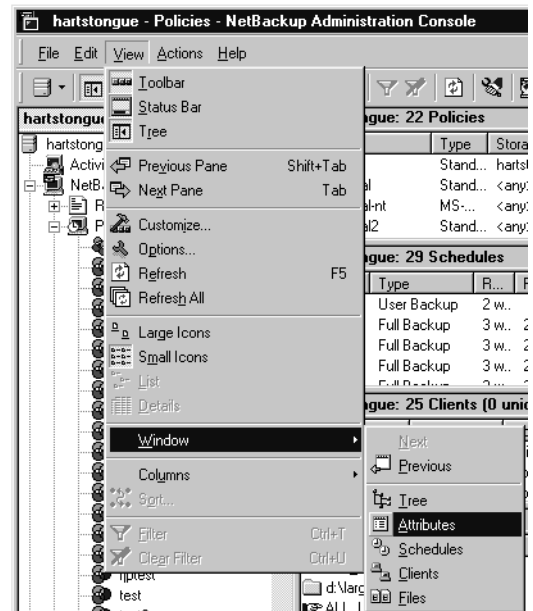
hartstongue - Policies - NetBackup Administration Console

File Edit View Actions Help

hartstongue

hartstong

Activi

NetB

R

P

Toolbar
Status Bar
Tree
Previous Pane Shift+Tab
Next Pane Tab
Customize...
Options...
Refresh F5
Refresh All
Large Icons
Small Icons
List
Details
Window
Columns
Sort...
Filter Ctrl+T
Clear Filter Ctrl+U

gue: 22 Policies

| | Type | Stora |
|---|---|---|
| | Stand... | harts |
| l | Stand... | <any |
| al-nt | MS-... | <any |
| al2 | Stand... | <any |

gue: 29 Schedules

| Type | R... | F |
|---|---|---|
| User Backup | 2 w.. | |
| Full Backup | 3 w.. | 2 |
| Full Backup | 3 w.. | 2 |
| Full Backup | 3 w.. | 2 |
| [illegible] | | |

gue: 25 Clients (0 unic

Next
Previous
Tree
Attributes
Schedules
Clients
Files

ftptest
test

d:\larg
ALL_L